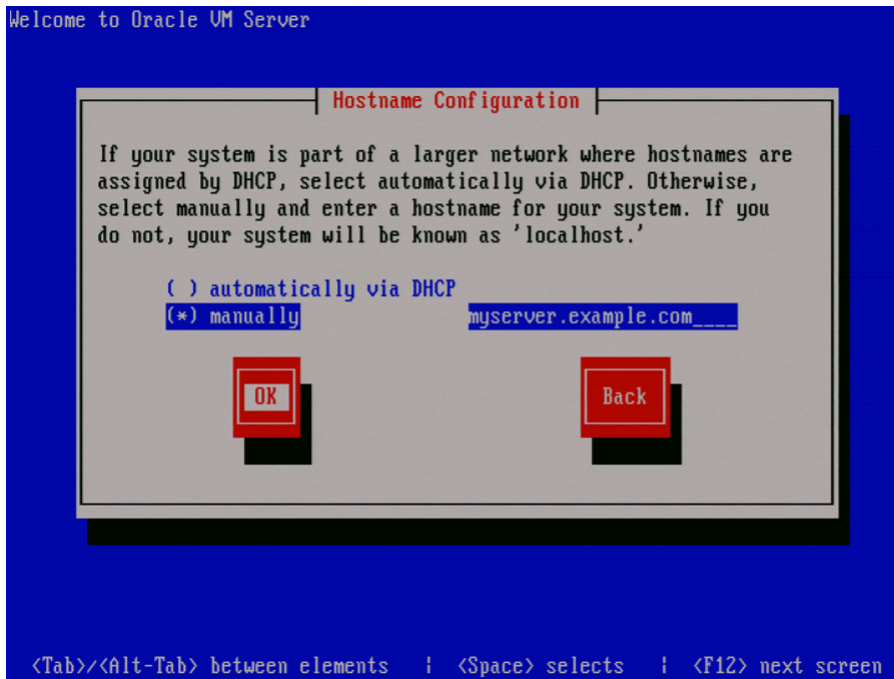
Welcome to Oracle VM Server

Hostname Configuration

If your system is part of a larger network where hostnames are assigned by DHCP, select automatically via DHCP. Otherwise, select manually and enter a hostname for your system. If you do not, your system will be known as 'localhost.'

( ) automatically via DHCP
(*) manually myserver.example.com___

OK

Back

<Tab>/<Alt-Tab> between elements | <Space> selects | <F12> next screen